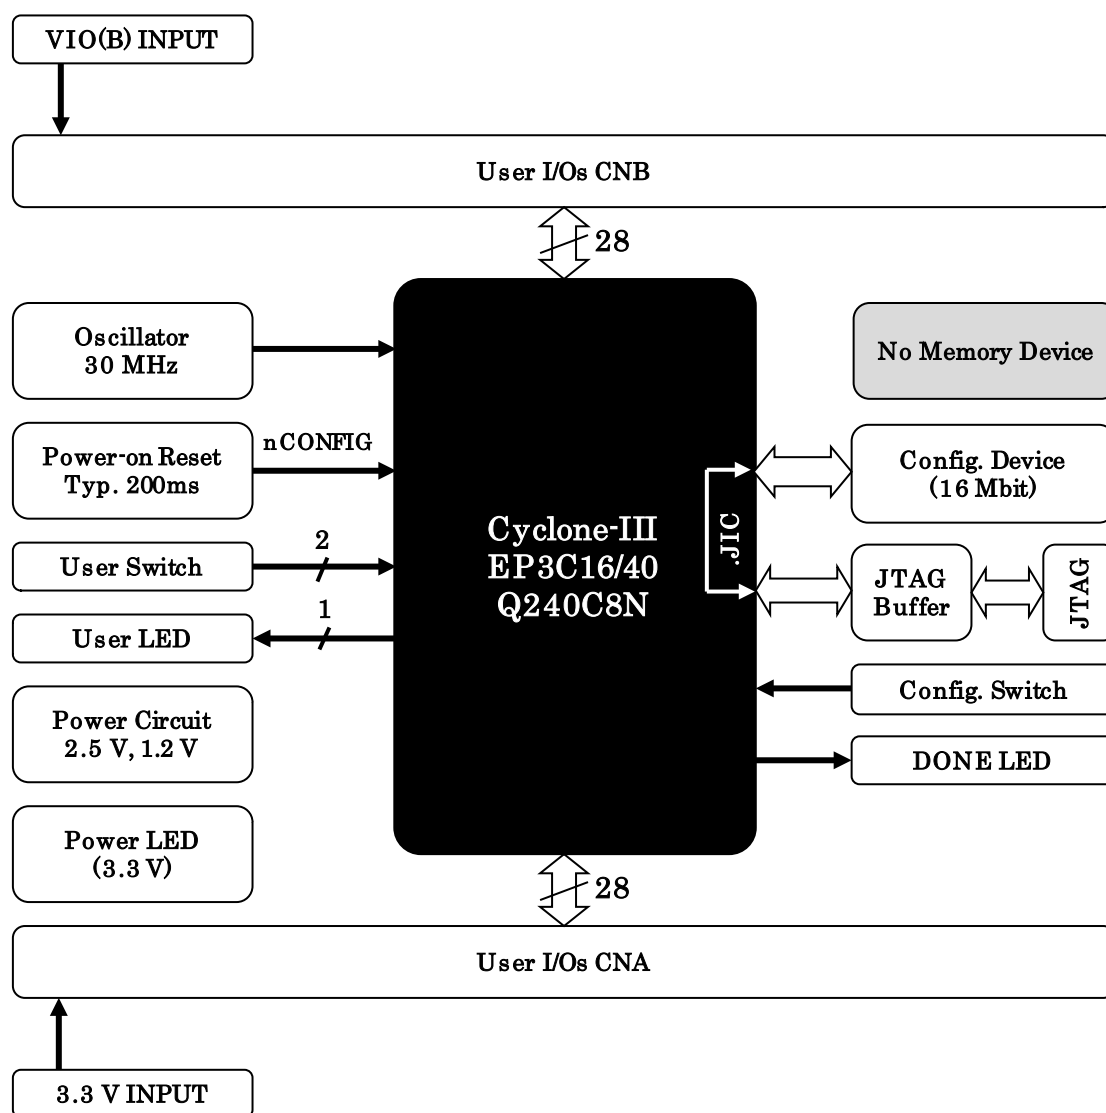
VIO(B) INPUT

User I/Os CNB

28

Oscillator
30 MHz

No Memory Device

Power-on Reset
Typ. 200ms

nCONFIG

Config. Device
(16 Mbit)

Cyclone-III
EP3C16/40
Q240C8N

JIC

User Switch

2

JTAG
Buffer

JTAG

1

User LED

Config. Switch

Power Circuit
2.5 V, 1.2 V

DONE LED

Power LED
(3.3 V)

28

User I/Os CNA

3.3 V INPUT